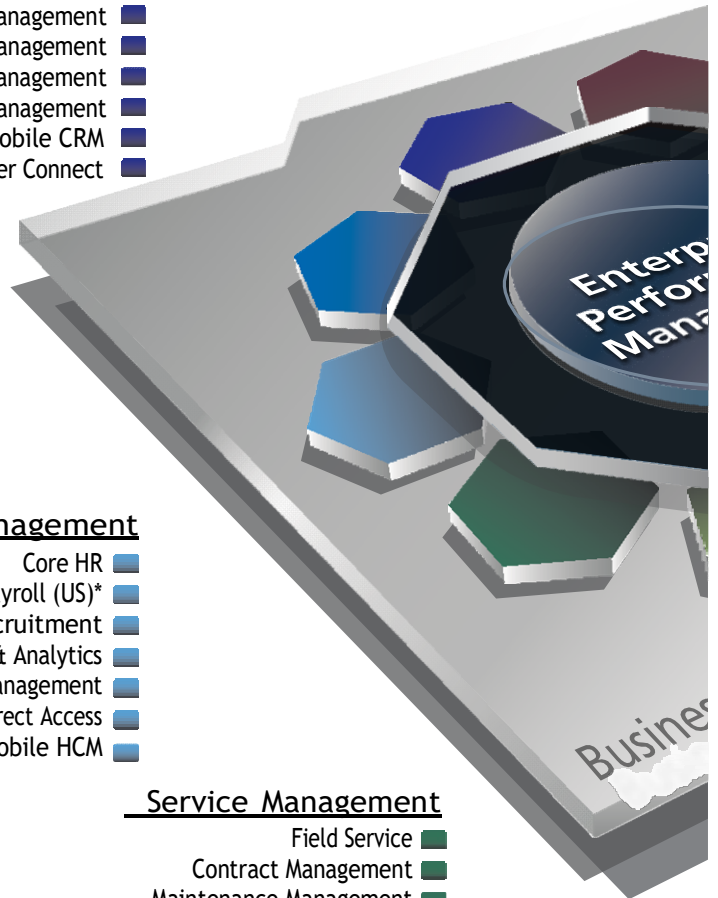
anagement
anagement
anagement
anagement
obile CRM
er Connect

Enterp
Perfor
Mana

nagement
Core HR
yroll (US)*
cruitment
t Analytics
anagement
rect Access
obile HCM

Busine

Service Management
Field Service
Contract Management
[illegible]